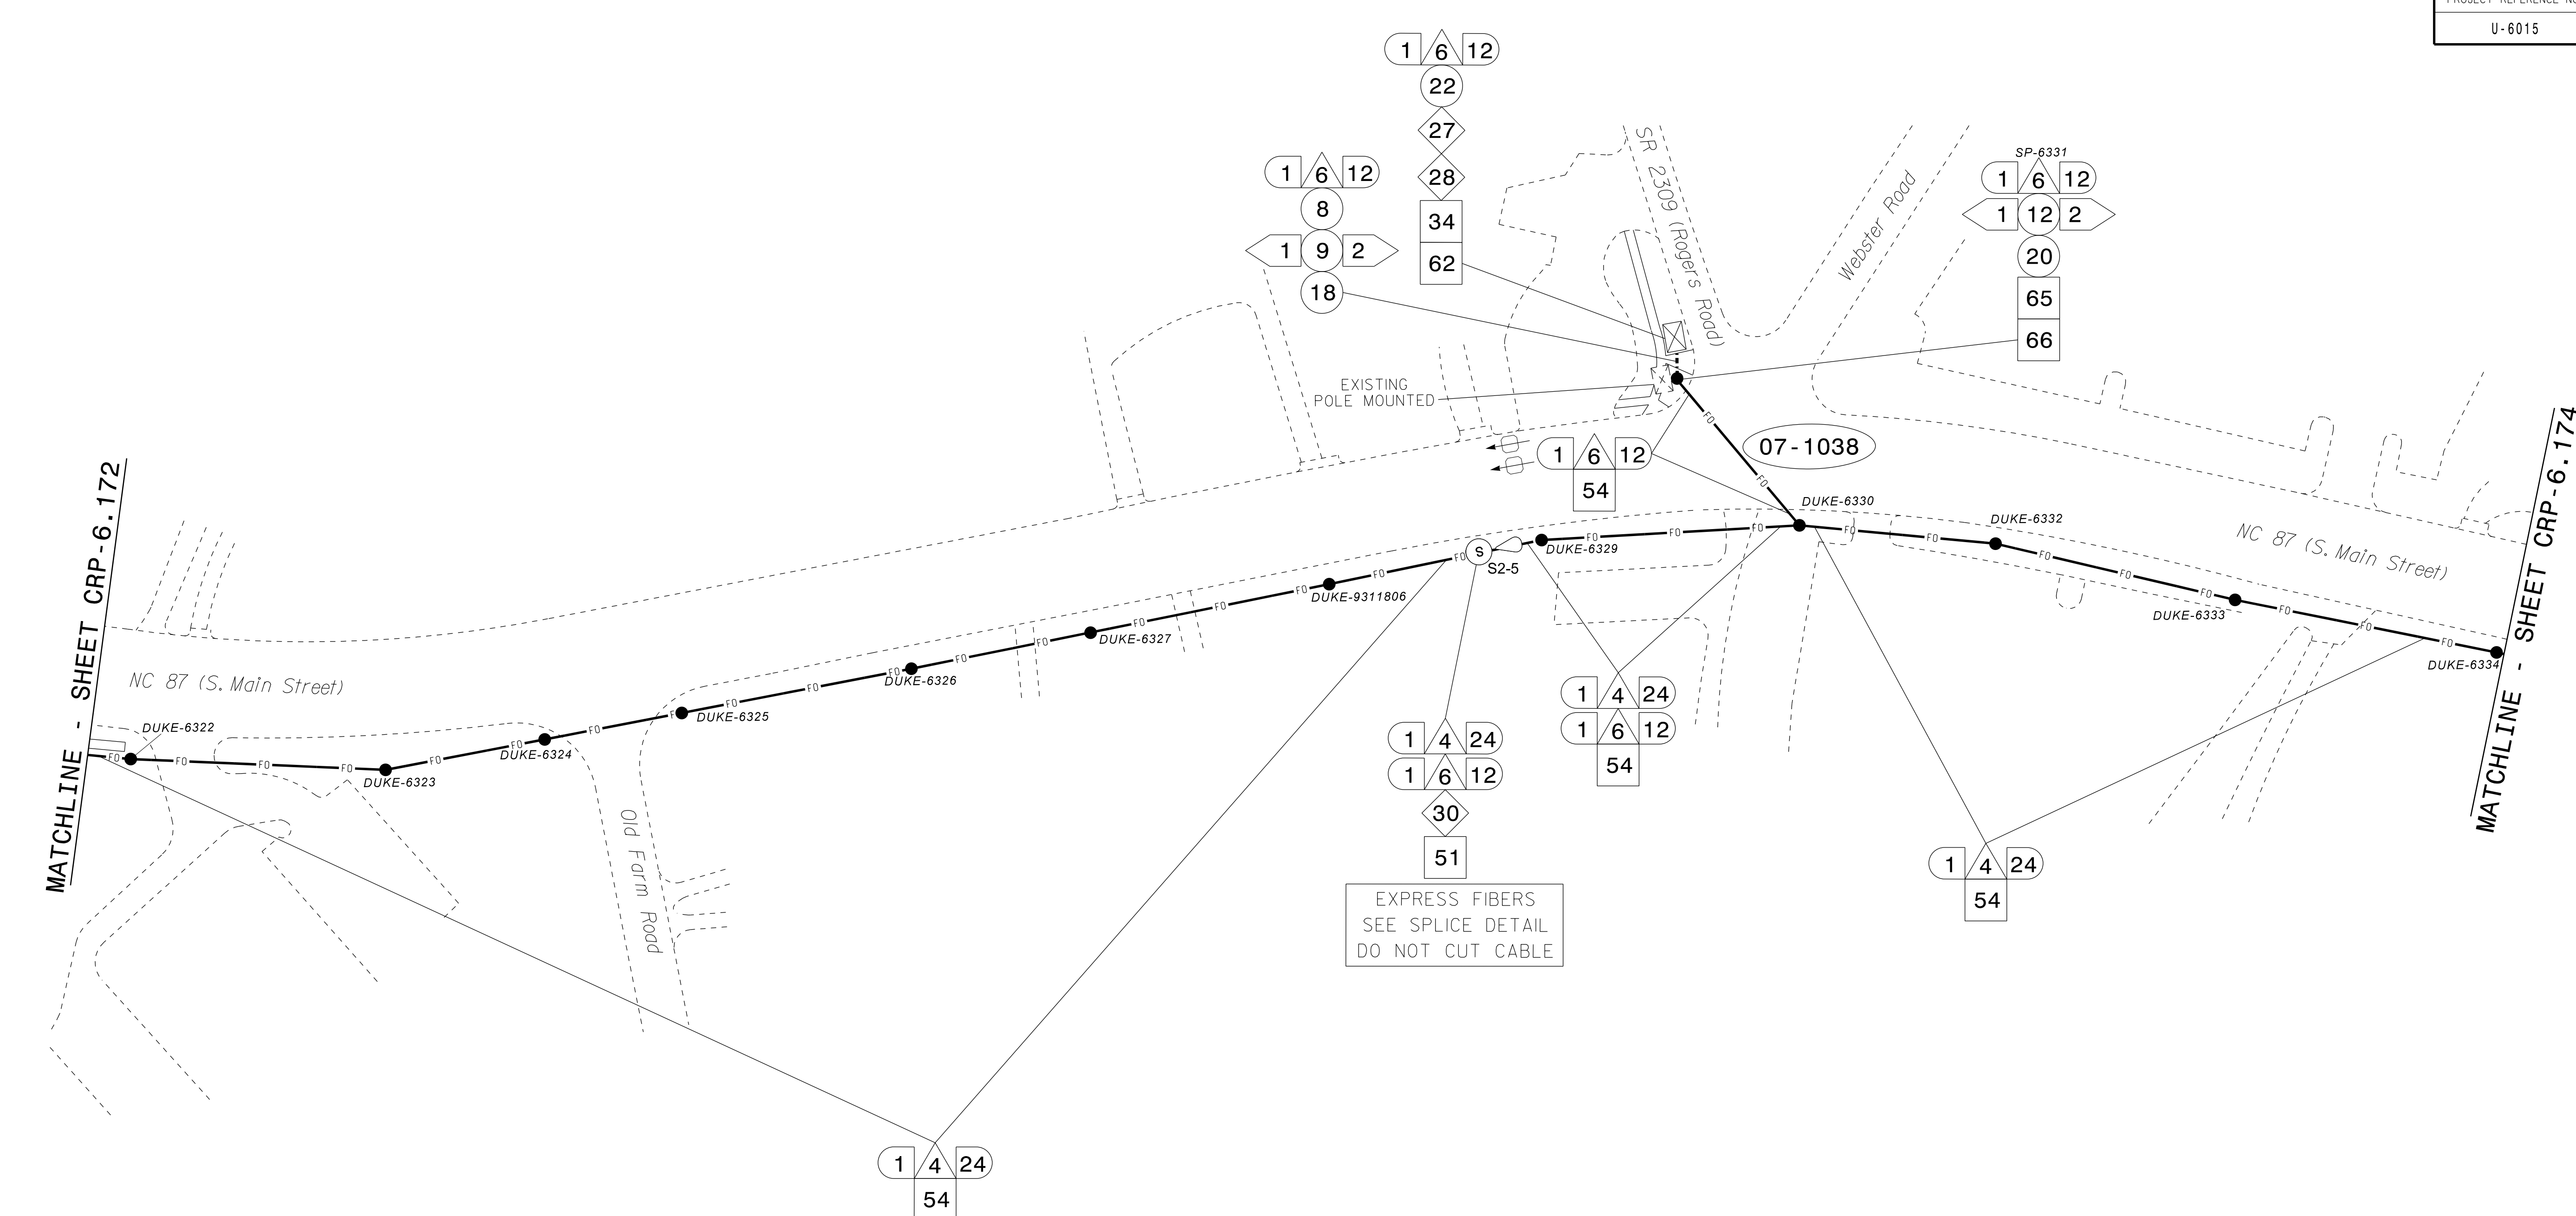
PROJECT REFERENCE NO.
U-6015

1 6 12
22
27
28
34
62

1 6 12
8
1 9 2
18

SR 2309 (Rogers Road)

Webster Road

SP-6331
1 6 12
1 12 2
20
65
66

EXISTING
POLE MOUNTED

07-1038

1 6 12
54

DUKE-6330
DUKE-6332
NC 87 (S. Main Street)

MATCHLINE - SHEET CRP-6.172

MATCHLINE - SHEET CRP-6.174

NC 87 (S. Main Street)

DUKE-6322
DUKE-6323
DUKE-6324
DUKE-6325
DUKE-6326
DUKE-6327
DUKE-9311806
S
S2-5
DUKE-6329
DUKE-6333
DUKE-6334

FO

Old Farm Road

1 4 24
1 6 12
54

1 4 24
1 6 12
30
51

EXPRESS FIBERS
SEE SPLICE DETAIL
DO NOT CUT CABLE

1 4 24
54

1 4 24
54